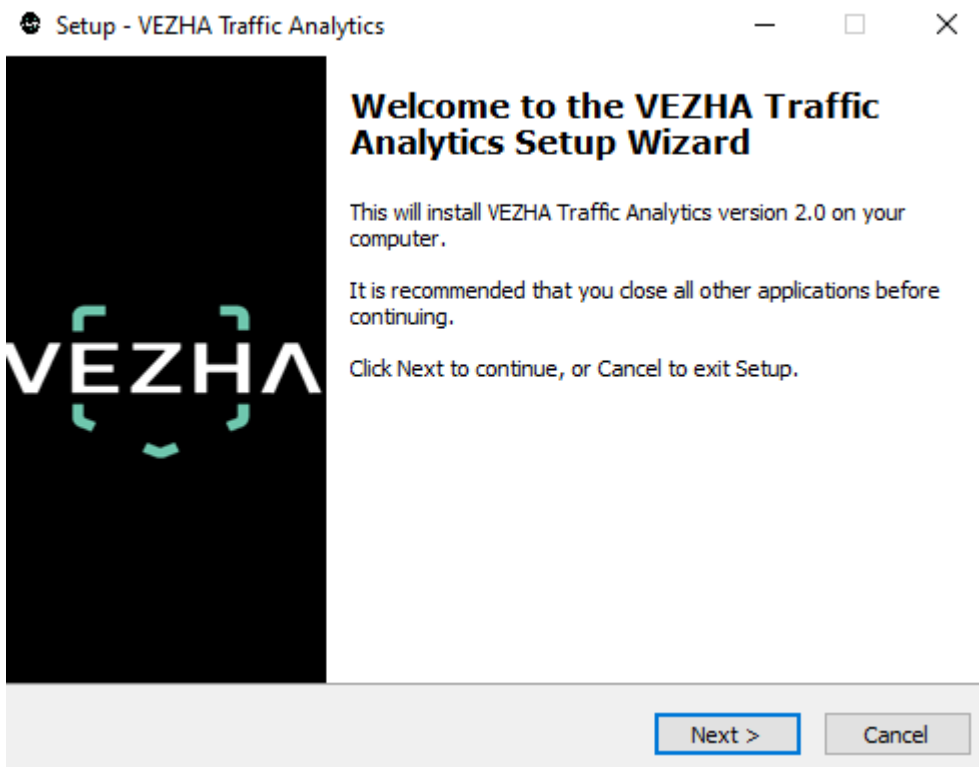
Setup - VEZHA Traffic Analytics

VEZHA

Welcome to the VEZHA Traffic Analytics Setup Wizard

This will install VEZHA Traffic Analytics version 2.0 on your computer.

It is recommended that you close all other applications before continuing.

Click Next to continue, or Cancel to exit Setup.

Next >

Cancel